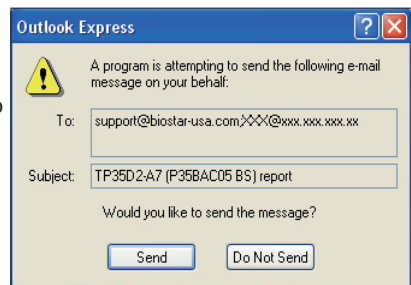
Outlook Express

?

X

A program is attempting to send the following e-mail message on your behalf:

To: support@biostar-usa.com;XXX@xxx.xxx.xxx.xx

Subject: TP35D2-A7 (P35BAC05 BS) report

Would you like to send the message?

Send

Do Not Send